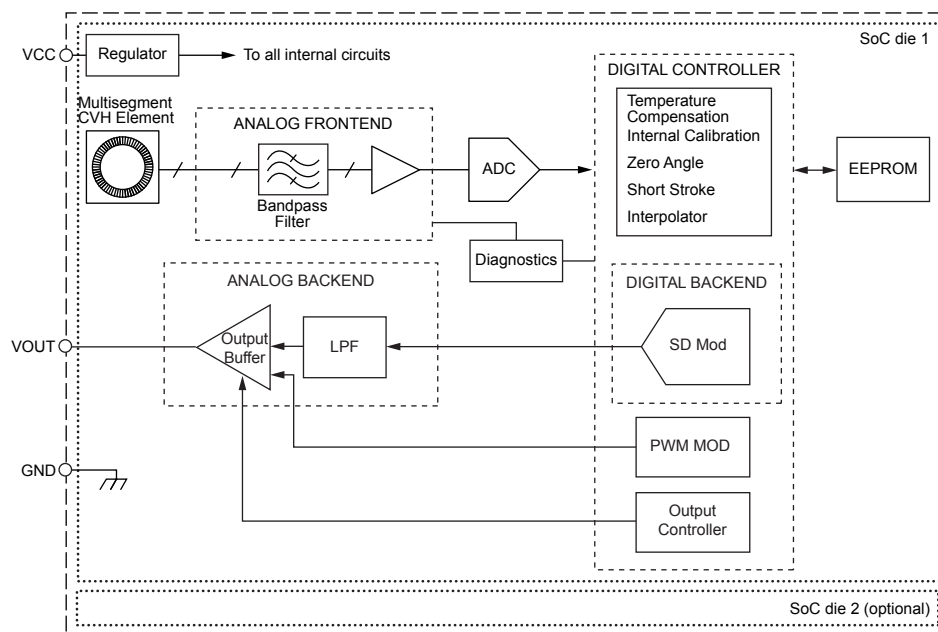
VCC
Regulator
To all internal circuits
SoC die 1
DIGITAL CONTROLLER
Multisegment CVH Element
ANALOG FRONTEND
Bandpass Filter
ADC
Temperature Compensation
Internal Calibration
Zero Angle
Short Stroke
Interpolator
EEPROM
Diagnostics
ANALOG BACKEND
DIGITAL BACKEND
VOUT
Output Buffer
LPF
SD Mod
PWM MOD
GND
Output Controller
SoC die 2 (optional)